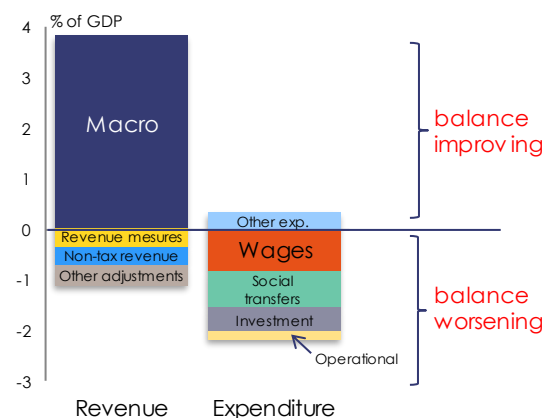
% of GDP

4
3
2
1
0
-1
-2
-3

Macro

Revenue mesures
Non-tax revenue
Other adjustments

Other exp.
Wages
Social transfers
Investment
Operational

balance improving

balance worsening

Revenue
Expenditure